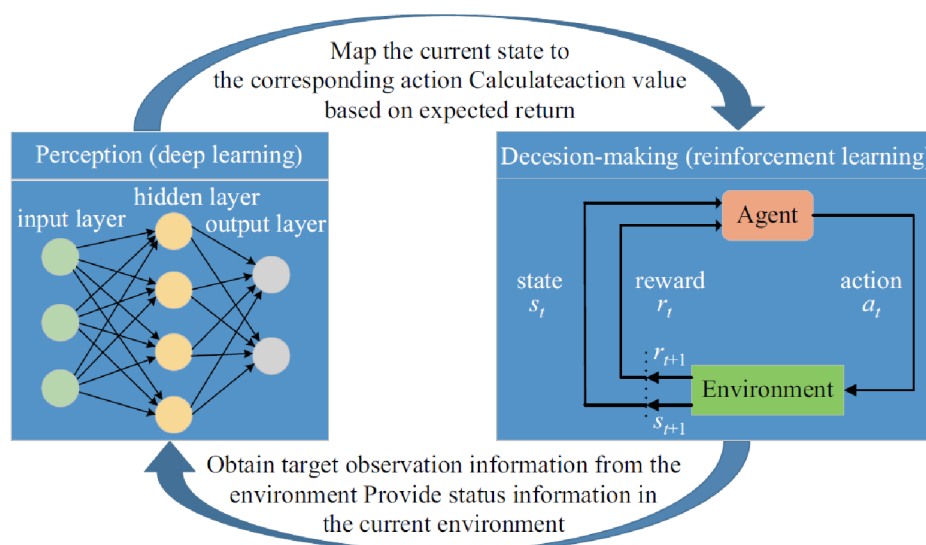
Map the current state to the corresponding action Calculateaction value based on expected return

Perception (deep learning)

input layer

hidden layer

output layer

Decesion-making (reinforcement learning)

Agent

state $s_t$

reward $r_t$

action $a_t$

$r_{t+1}$

Environment

$s_{t+1}$

Obtain target observation information from the environment Provide status information in the current environment